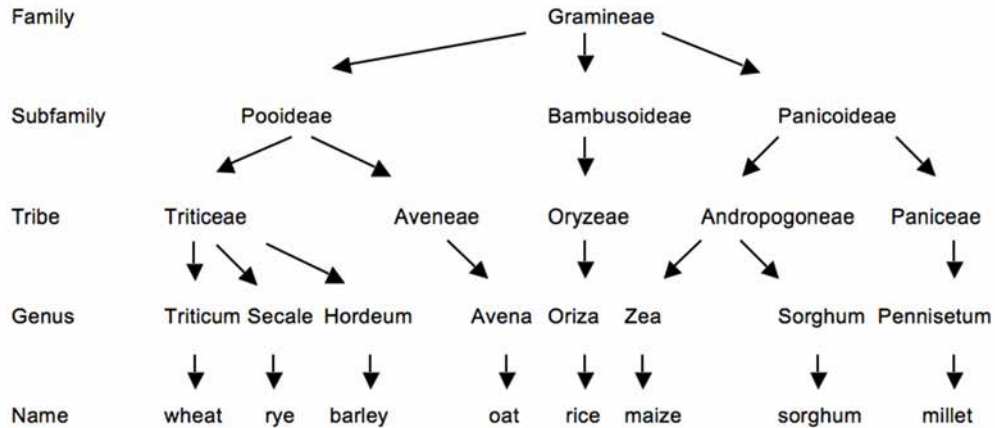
Family
Gramineae

Subfamily
Pooideae
Bambusoideae
Panicoideae

Tribe
Triticeae
Aveneae
Oryzeae
Andropogoneae
Paniceae

Genus
Triticum
Secale
Hordeum
Avena
Oriza
Zea
Sorghum
Pennisetum

Name
wheat
rye
barley
oat
rice
maize
sorghum
millet